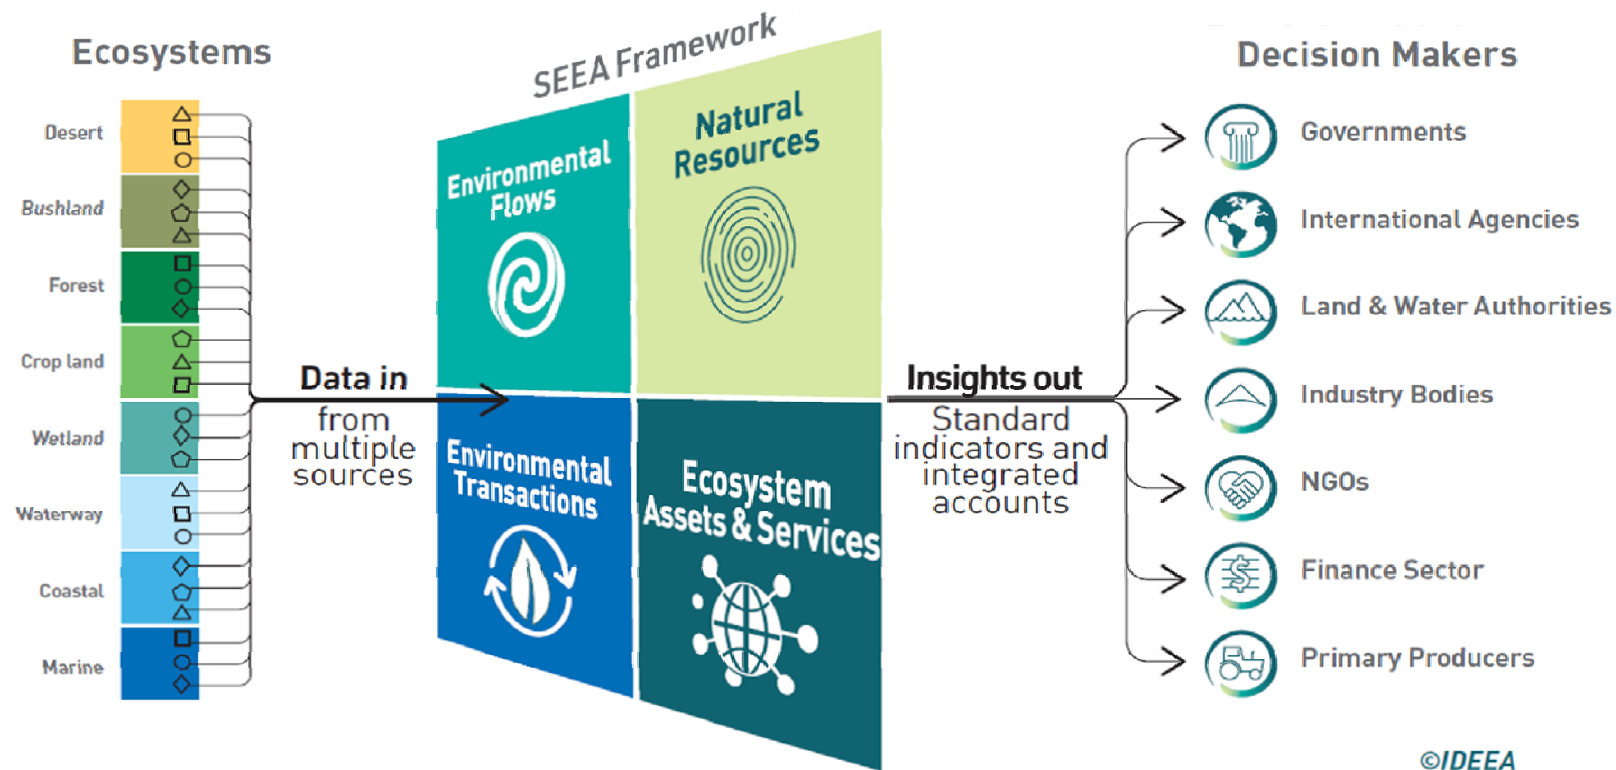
Ecosystems

Desert
Bushland
Forest
Crop land
Wetland
Waterway
Coastal
Marine

Data in
from multiple sources

SEEA Framework

Environmental Flows

Natural Resources

Environmental Transactions

Ecosystem Assets & Services

Insights out
Standard indicators and integrated accounts

Decision Makers

Governments
International Agencies
Land & Water Authorities
Industry Bodies
NGOs
Finance Sector
Primary Producers

©IDEEA